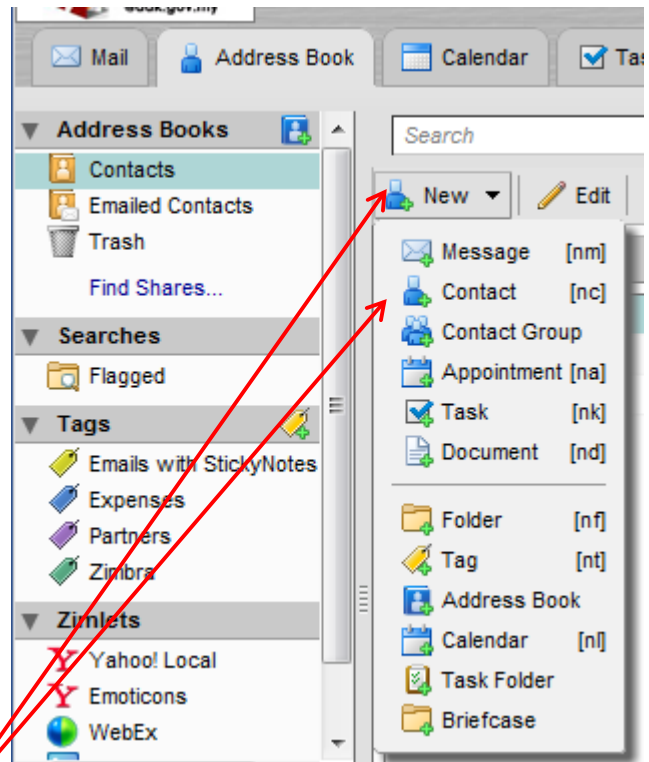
Mail
Address Book
Calendar
Ta

Address Books
Contacts
Emailed Contacts
Trash
Find Shares...

Searches
Flagged

Tags
Emails with StickyNotes
Expenses
Partners
Zimbra

Zimlets
Yahoo! Local
Emoticons
WebEx

Search

New
Edit

Message [nm]
Contact [nc]
Contact Group
Appointment [na]
Task [nk]
Document [nd]
Folder [nf]
Tag [nt]
Address Book
Calendar [nl]
Task Folder
Briefcase